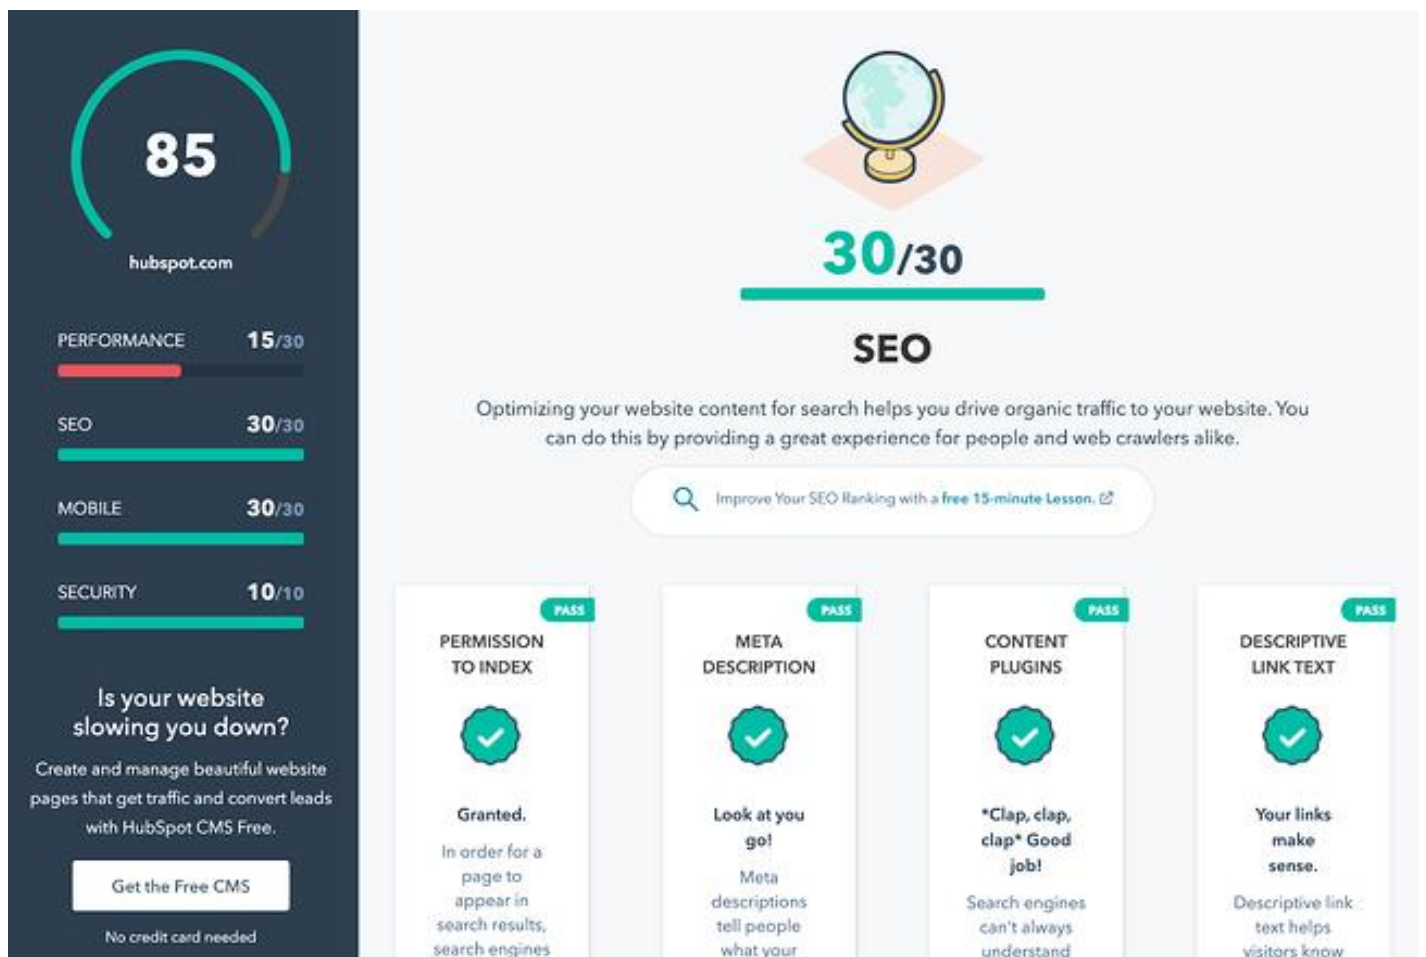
85

hubspot.com

PERFORMANCE 15/30

SEO 30/30

MOBILE 30/30

SECURITY 10/10

Is your website slowing you down?

Create and manage beautiful website pages that get traffic and convert leads with HubSpot CMS Free.

Get the Free CMS

No credit card needed

30/30

SEO

Optimizing your website content for search helps you drive organic traffic to your website. You can do this by providing a great experience for people and web crawlers alike.

Improve Your SEO Ranking with a free 15-minute Lesson.

PASS

PERMISSION TO INDEX

Granted.

In order for a page to appear in search results, search engines

PASS

META DESCRIPTION

Look at you go!

Meta descriptions tell people what your

PASS

CONTENT PLUGINS

*Clap, clap, clap* Good job!

Search engines can't always understand

PASS

DESCRIPTIVE LINK TEXT

Your links make sense.

Descriptive link text helps visitors know